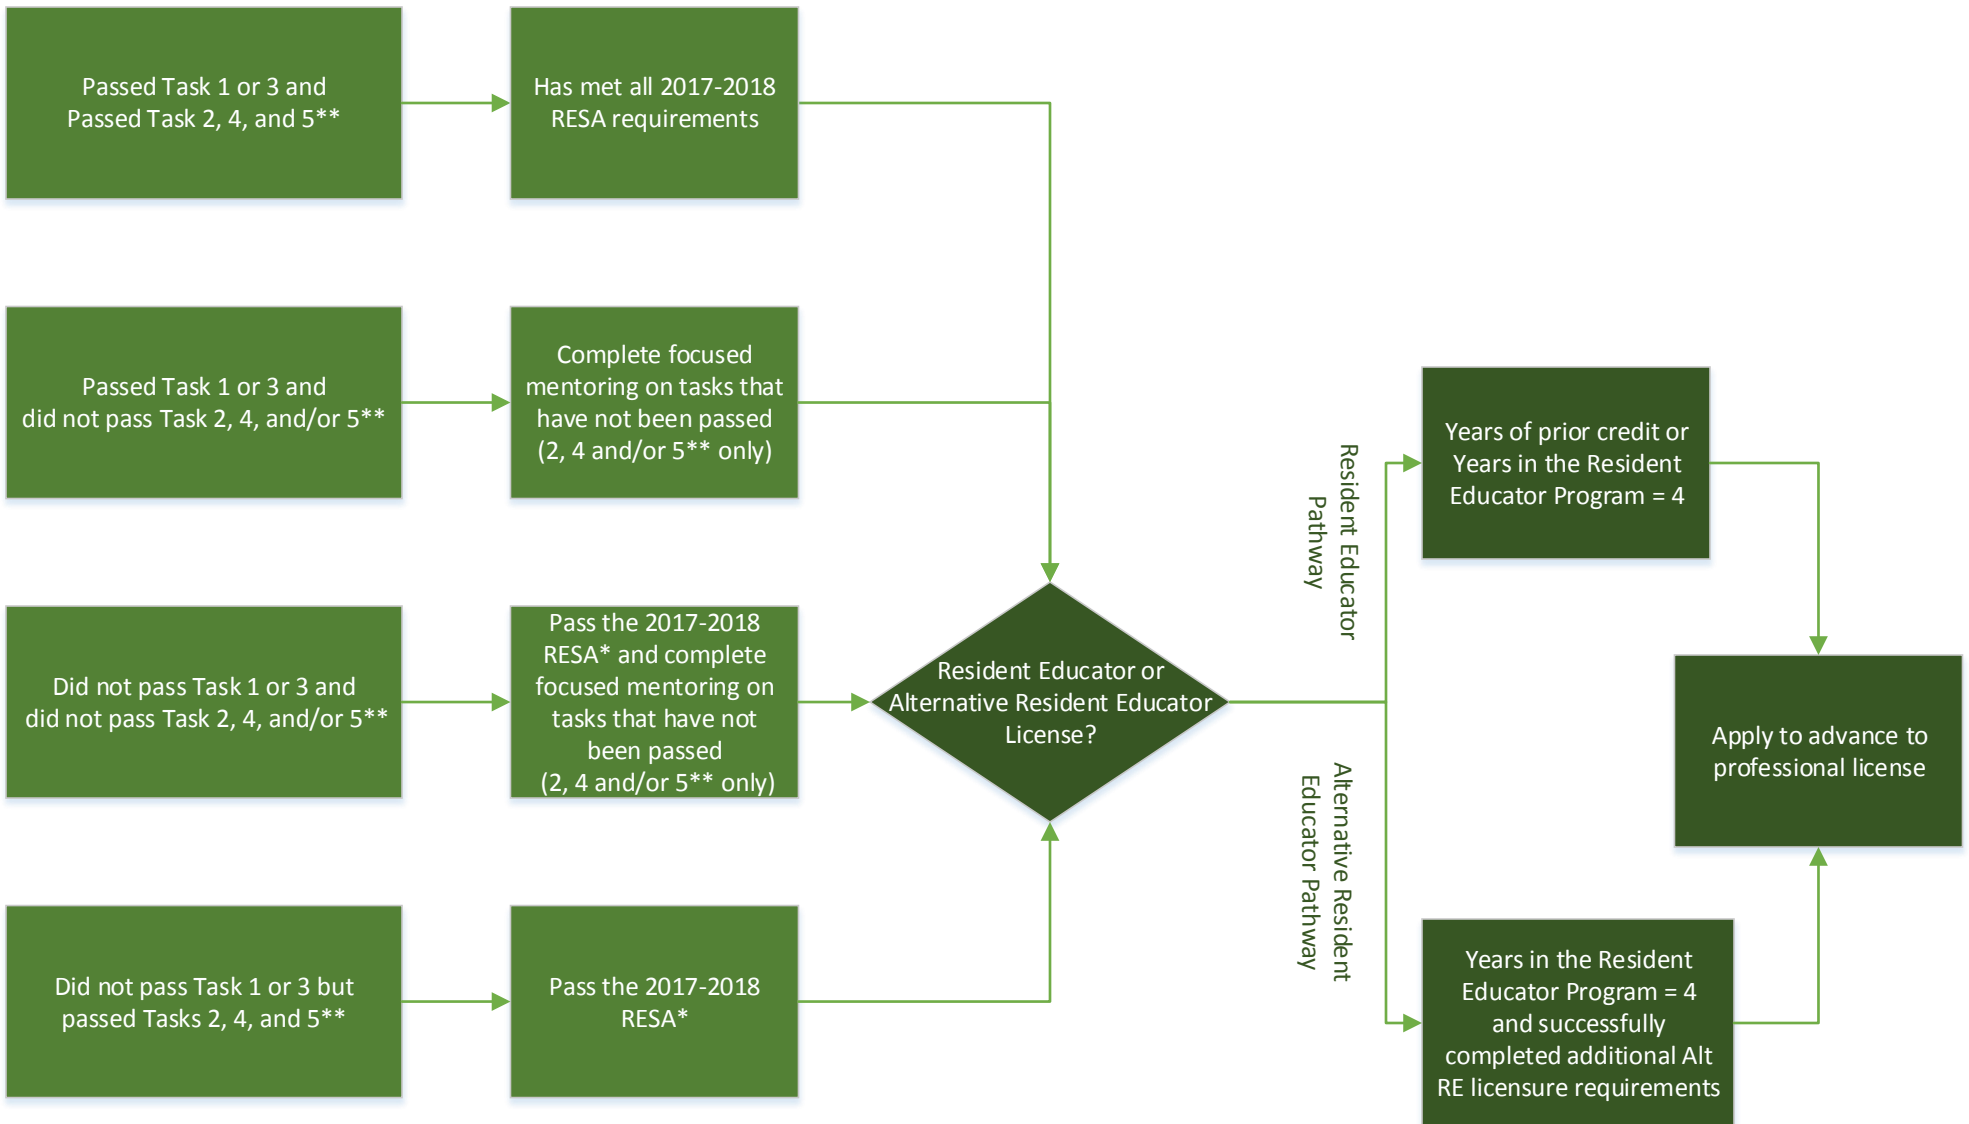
Passed Task 1 or 3 and Passed Task 2, 4, and 5**

Has met all 2017-2018 RESA requirements

Passed Task 1 or 3 and did not pass Task 2, 4, and/or 5**

Complete focused mentoring on tasks that have not been passed (2, 4 and/or 5** only)

Did not pass Task 1 or 3 and did not pass Task 2, 4, and/or 5**

Pass the 2017-2018 RESA* and complete focused mentoring on tasks that have not been passed (2, 4 and/or 5** only)

Did not pass Task 1 or 3 but passed Tasks 2, 4, and 5**

Pass the 2017-2018 RESA*

Resident Educator or Alternative Resident Educator License?

Resident Educator Pathway

Alternative Resident Educator Pathway

Years of prior credit or Years in the Resident Educator Program = 4

Years in the Resident Educator Program = 4 and successfully completed additional Alt RE licensure requirements

Apply to advance to professional license